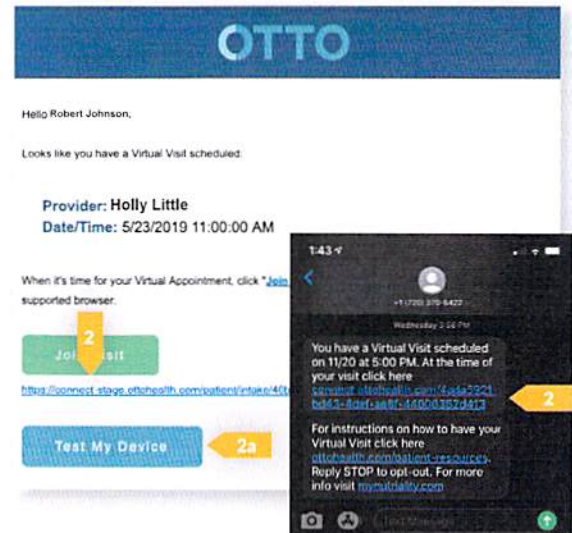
OTTO

Hello Robert Johnson,

Looks like you have a Virtual Visit scheduled:

Provider: Holly Little
Date/Time: 5/23/2019 11:00:00 AM

When it's time for your Virtual Appointment, click "Join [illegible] supported browser.

2

Join Visit

https://connect.stage.ottohealth.com/patient/intake/46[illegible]

Test My Device

2a

1:43

+1 (720) 379-6422

Wednesday 3:56 PM

You have a Virtual Visit scheduled on 11/20 at 5:00 PM. At the time of your visit click here connect.ottohealth.com/4ada2321 bd43-4ddf-aeb8-44808357d413

2

For instructions on how to have your Virtual Visit click here ottohealth.com/patient-resources. Reply STOP to opt-out. For more info visit mymdtality.com

Text Message